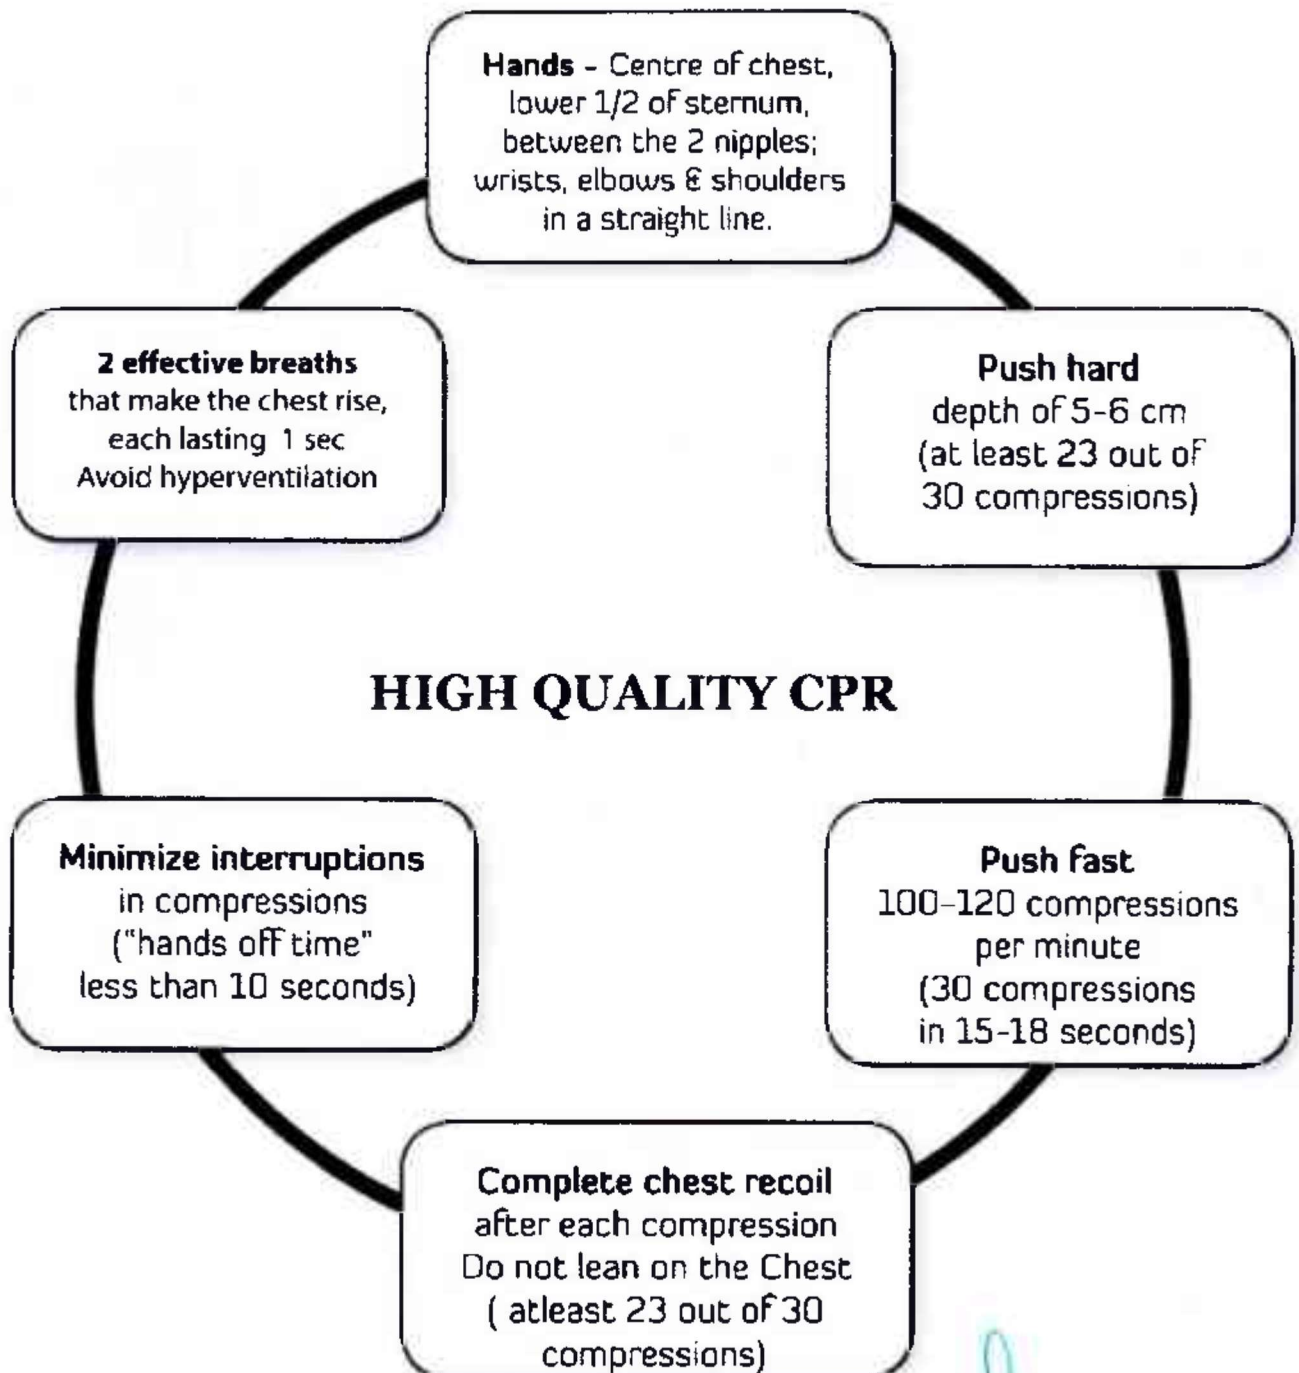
Hands - Centre of chest, lower 1/2 of sternum, between the 2 nipples; wrists, elbows & shoulders in a straight line.

Push hard
depth of 5-6 cm (at least 23 out of 30 compressions)

Push fast
100-120 compressions per minute (30 compressions in 15-18 seconds)

Complete chest recoil
after each compression
Do not lean on the Chest
( atleast 23 out of 30 compressions)

Minimize interruptions
in compressions ("hands off time" less than 10 seconds)

2 effective breaths
that make the chest rise, each lasting 1 sec
Avoid hyperventilation

HIGH QUALITY CPR